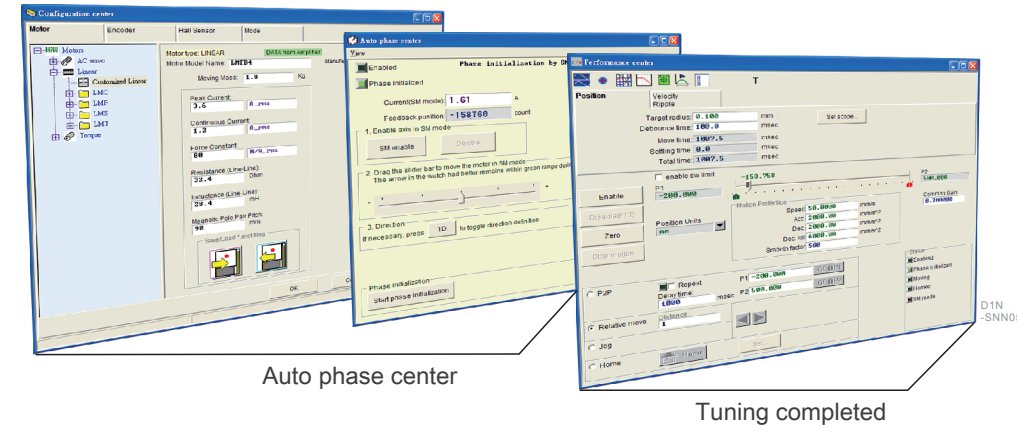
Configuration center

Motor | Encoder | Hall Sensor | Mode

HIWIN Motors
AC servo
Linear
Customized Linear
LMC
LMF
LMS
LMT
Torque

Motor type: LINEAR
DATA from amplifier
Motor Model Name: LMTB4
Manufac
Moving Mass: 1.8 Kg
Peak Current: 3.6 A_rms
Continuous Current: 1.2 A_rms
Force Constant: 60 N/A_rms
Resistance (Line-Line): 33.4 Ohm
Inductance (Line-Line): 29.4 mH
Magnetic Pole Pair Pitch: 90 mm
Save/Load Parameters
OK

Auto phase center
View
Enabled
Phase initialized
Phase initialization by SM
Current(SM mode): 1.61 A
Feedback position: -158760 count
1. Enable axis in SM mode
SM enable
Disable
2. Drag the slider bar to move the motor in SM mode. The arrow in the watch had better remains within green range during
3. Direction
If necessary, press
1D
to toggle direction definition
Phase initialization
Start phase initialization

Performance center
T
Position
Velocity Ripple
Target radius: 0.100 mm
Debounce time: 100.0 msec
Set scope...
Move time: 1007.5 msec
Settling time: 0.0 msec
Total time: 1007.5 msec
enable sw limit
-150.75
P1 -200.000
P2 100.000
Enable
Disable(F12)
Zero
Stop motion
Position Units mm
Motion Protection
Speed 50.0000 mm/s
Acc 2000.00 mm/s^2
Dec 2000.00 mm/s^2
Dec. kill 4000.00 mm/s^2
Smooth factor 500
Common Gain 0.1000
P2P
Repeat
Delay time: 1000 msec
P1 -200.000
P2 100.000
Go P1
Go P2
Relative move
Distance 1
Jog
Home
Home
Set...
Status
Enabled
Phase initialized
Moving
In-Pos
SM mode

D1N
-SNN0

Auto phase center

Tuning completed